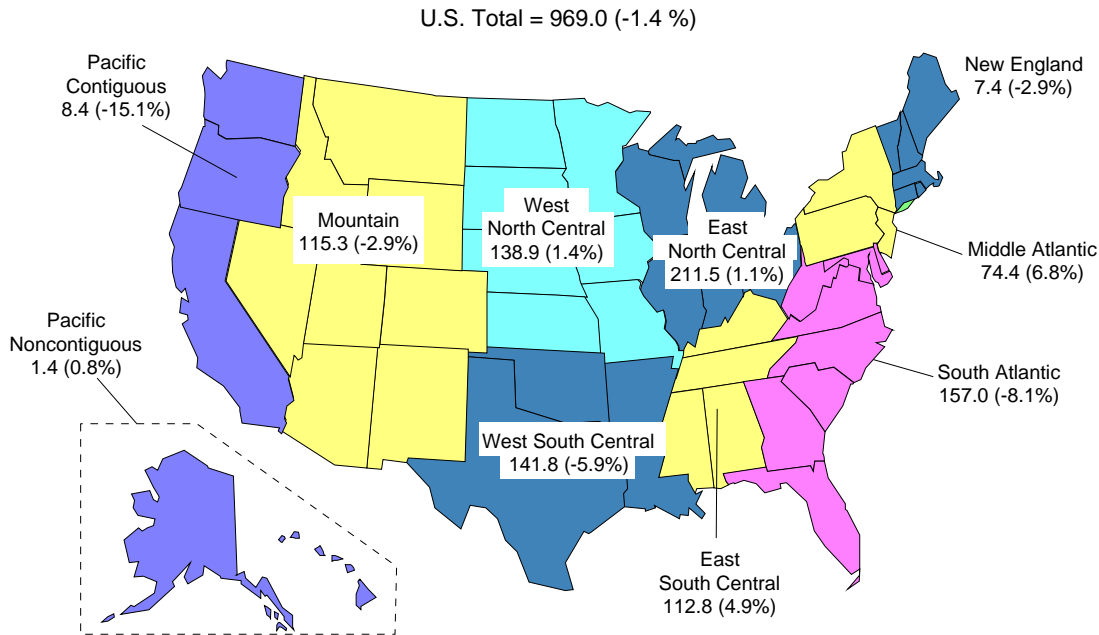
U.S. Total = 969.0 (-1.4 %)

Pacific Contiguous 8.4 (-15.1%)

New England 7.4 (-2.9%)

Mountain 115.3 (-2.9%)

West North Central 138.9 (1.4%)

East North Central 211.5 (1.1%)

Middle Atlantic 74.4 (6.8%)

Pacific Noncontiguous 1.4 (0.8%)

South Atlantic 157.0 (-8.1%)

West South Central 141.8 (-5.9%)

East South Central 112.8 (4.9%)